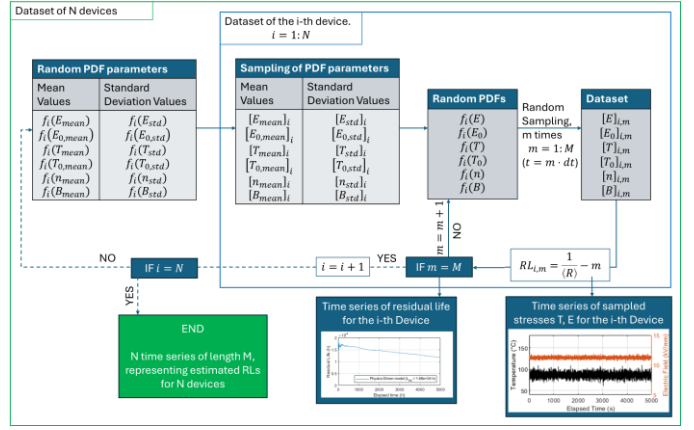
Dataset of N devices

Dataset of the i-th device.
$i = 1:N$

Random PDF parameters

| Mean Values | Standard Deviation Values |
|---|---|
| $f_i(E_{mean})$ | $f_i(E_{std})$ |
| $f_i(E_{0,mean})$ | $f_i(E_{0,std})$ |
| $f_i(T_{mean})$ | $f_i(T_{std})$ |
| $f_i(T_{0,mean})$ | $f_i(T_{0,std})$ |
| $f_i(n_{mean})$ | $f_i(n_{std})$ |
| $f_i(B_{mean})$ | $f_i(B_{std})$ |

Sampling of PDF parameters

| Mean Values | Standard Deviation Values |
|---|---|
| $[E_{mean}]_i$ | $[E_{std}]_i$ |
| $[E_{0,mean}]_i$ | $[E_{0,std}]_i$ |
| $[T_{mean}]_i$ | $[T_{std}]_i$ |
| $[T_{0,mean}]_i$ | $[T_{0,std}]_i$ |
| $[n_{mean}]_i$ | $[n_{std}]_i$ |
| $[B_{mean}]_i$ | $[B_{std}]_i$ |

Random PDFs
$f_i(E)$
$f_i(E_0)$
$f_i(T)$
$f_i(T_0)$
$f_i(n)$
$f_i(B)$

Random Sampling, m times
$m = 1: M$
$(t = m \cdot dt)$

Dataset
$[E]_{i,m}$
$[E_0]_{i,m}$
$[T]_{i,m}$
$[T_0]_{i,m}$
$[n]_{i,m}$
$[B]_{i,m}$

$RL_{i,m} = \frac{1}{\langle R \rangle} - m$

NO
$m = m + 1$

IF $m = M$

YES

$i = i + 1$

IF $i = N$

NO

YES

END

N time series of length M, representing estimated RLs for N devices

Time series of residual life for the i-th Device

Residual Life (h)
Physics Driven model $t_{RL}$ = 1.98e+04 h
Elapsed time (h)

Time series of sampled stresses T, E for the i-th Device

Temperature (°C)
Electric Field (kV/mm)
Elapsed Time (s)
0 1000 2000 3000 4000 5000